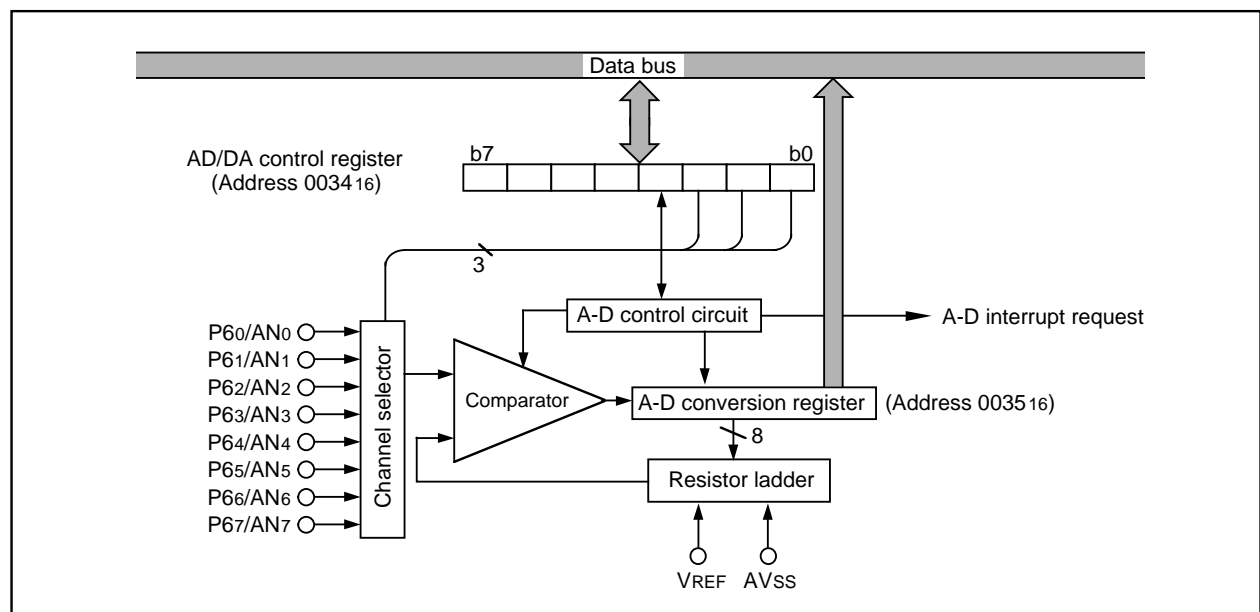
Data bus

AD/DA control register (Address $0034_{16}$)

b7

b0

3

A-D control circuit

A-D interrupt request

$P6_0/AN_0$
$P6_1/AN_1$
$P6_2/AN_2$
$P6_3/AN_3$
$P6_4/AN_4$
$P6_5/AN_5$
$P6_6/AN_6$
$P6_7/AN_7$

Channel selector

Comparator

A-D conversion register

(Address $0035_{16}$)

8

Resistor ladder

$V_{REF}$

$AV_{SS}$